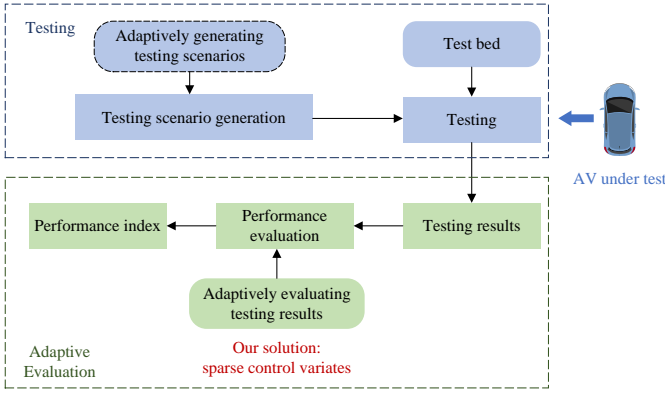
Testing

Adaptively generating testing scenarios

Test bed

Testing scenario generation

Testing

AV under test

Performance index

Performance evaluation

Testing results

Adaptively evaluating testing results

Our solution: sparse control variates

Adaptive Evaluation